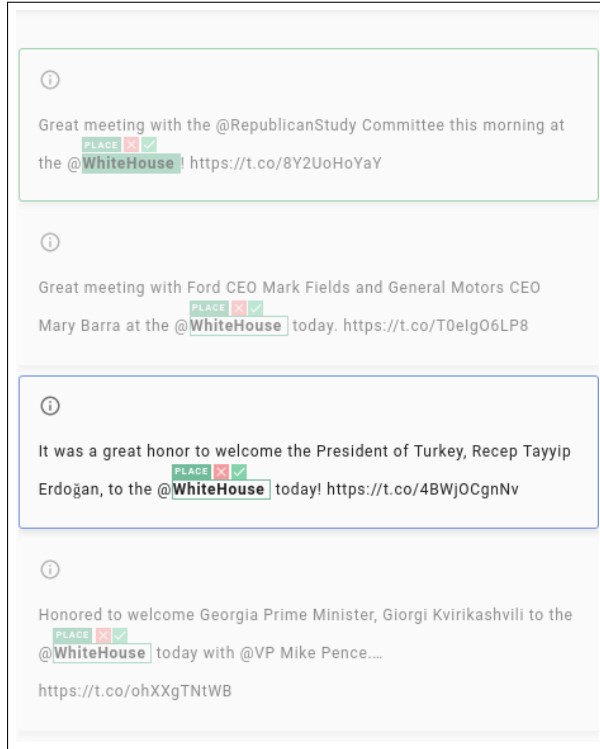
ⓘ

Great meeting with the @RepublicanStudy Committee this morning at the @WhiteHouse ! https://t.co/8Y2UoHoYaY

PLACE ✕ ✓

ⓘ

Great meeting with Ford CEO Mark Fields and General Motors CEO Mary Barra at the @WhiteHouse today. https://t.co/T0eIgO6LP8

PLACE ✕ ✓

ⓘ

It was a great honor to welcome the President of Turkey, Recep Tayyip Erdoğan, to the @WhiteHouse today! https://t.co/4BWjOCgnNv

PLACE ✕ ✓

ⓘ

Honored to welcome Georgia Prime Minister, Giorgi Kvirikashvili to the @WhiteHouse today with @VP Mike Pence.... https://t.co/ohXXgTNtWB

PLACE ✕ ✓